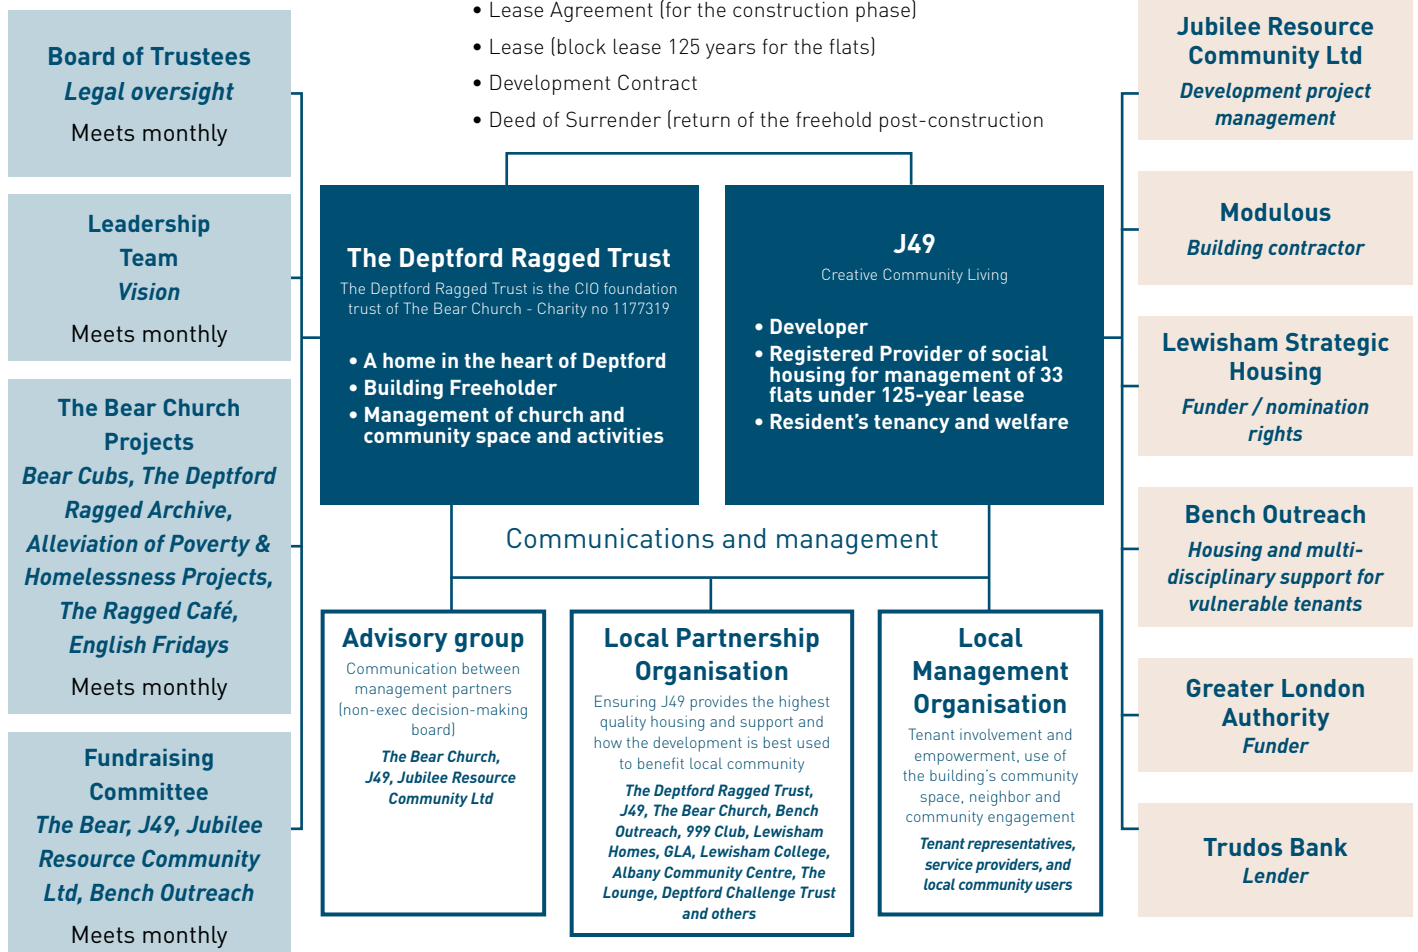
Board of Trustees
Legal oversight
Meets monthly

Leadership Team
Vision
Meets monthly

The Bear Church Projects
Bear Cubs, The Deptford Ragged Archive, Alleviation of Poverty & Homelessness Projects, The Ragged Café, English Fridays
Meets monthly

Fundraising Committee
The Bear, J49, Jubilee Resource Community Ltd, Bench Outreach
Meets monthly

• Lease Agreement (for the construction phase)
• Lease (block lease 125 years for the flats)
• Development Contract
• Deed of Surrender (return of the freehold post-construction

The Deptford Ragged Trust
The Deptford Ragged Trust is the CIO foundation trust of The Bear Church - Charity no 1177319
• A home in the heart of Deptford
• Building Freeholder
• Management of church and community space and activities

J49
Creative Community Living
• Developer
• Registered Provider of social housing for management of 33 flats under 125-year lease
• Resident's tenancy and welfare

Communications and management

Advisory group
Communication between management partners (non-exec decision-making board)
The Bear Church, J49, Jubilee Resource Community Ltd

Local Partnership Organisation
Ensuring J49 provides the highest quality housing and support and how the development is best used to benefit local community
The Deptford Ragged Trust, J49, The Bear Church, Bench Outreach, 999 Club, Lewisham Homes, GLA, Lewisham College, Albany Community Centre, The Lounge, Deptford Challenge Trust and others

Local Management Organisation
Tenant involvement and empowerment, use of the building's community space, neighbor and community engagement
Tenant representatives, service providers, and local community users

Jubilee Resource Community Ltd
Development project management

Modulous
Building contractor

Lewisham Strategic Housing
Funder / nomination rights

Bench Outreach
Housing and multi-disciplinary support for vulnerable tenants

Greater London Authority
Funder

Trudos Bank
Lender